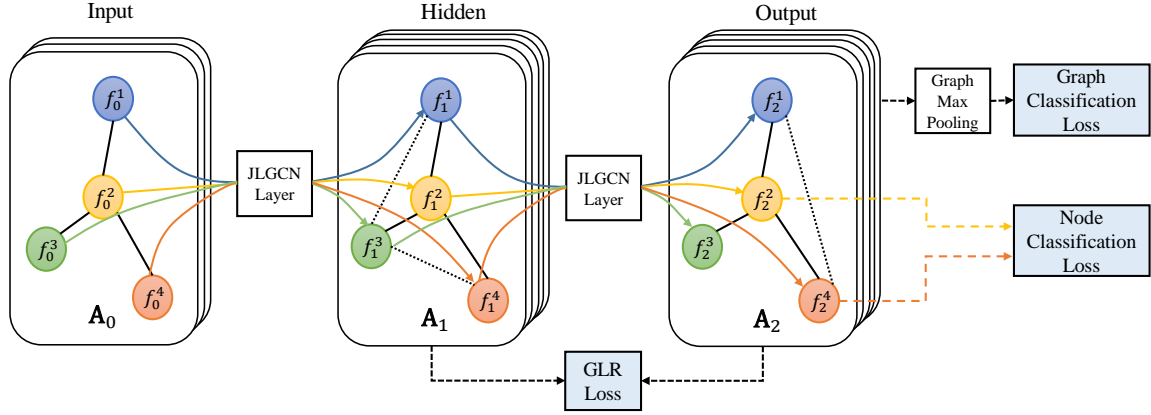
Input

Hidden

Output

$f_0^1$

$f_0^2$

$f_0^3$

$f_0^4$

$\mathbf{A}_0$

JLGCN Layer

$f_1^1$

$f_1^2$

$f_1^3$

$f_1^4$

$\mathbf{A}_1$

JLGCN Layer

$f_2^1$

$f_2^2$

$f_2^3$

$f_2^4$

$\mathbf{A}_2$

Graph Max Pooling

Graph Classification Loss

Node Classification Loss

GLR Loss